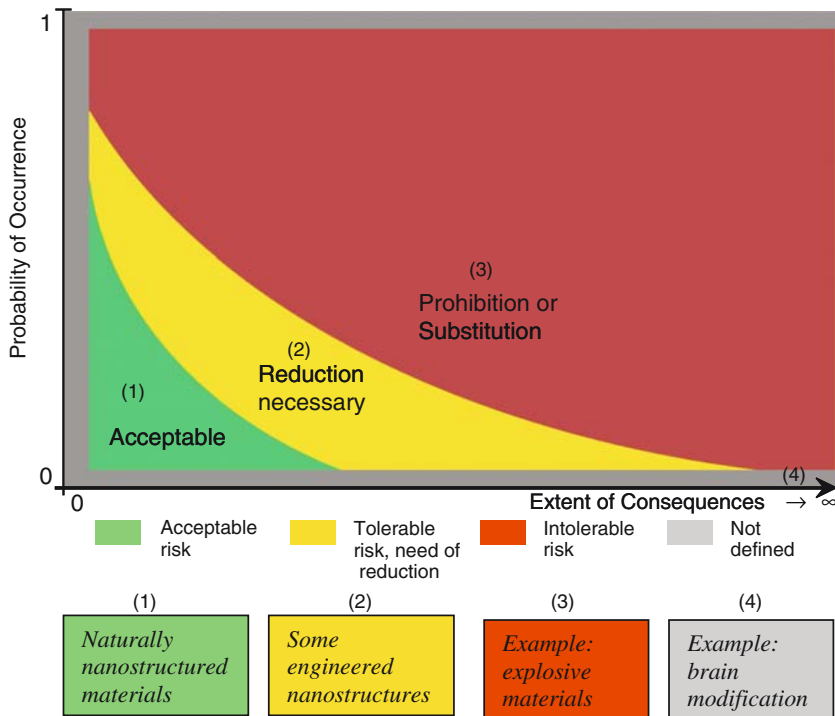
1

Probability of Occurrence

0

0

(3)
Prohibition or
Substitution

(2)
Reduction
necessary

(1)
Acceptable

(4)

Extent of Consequences → ∞

Acceptable risk

Tolerable risk, need of reduction

Intolerable risk

Not defined

(1)
Naturally nanostructured materials

(2)
Some engineered nanostructures

(3)
Example: explosive materials

(4)
Example: brain modification